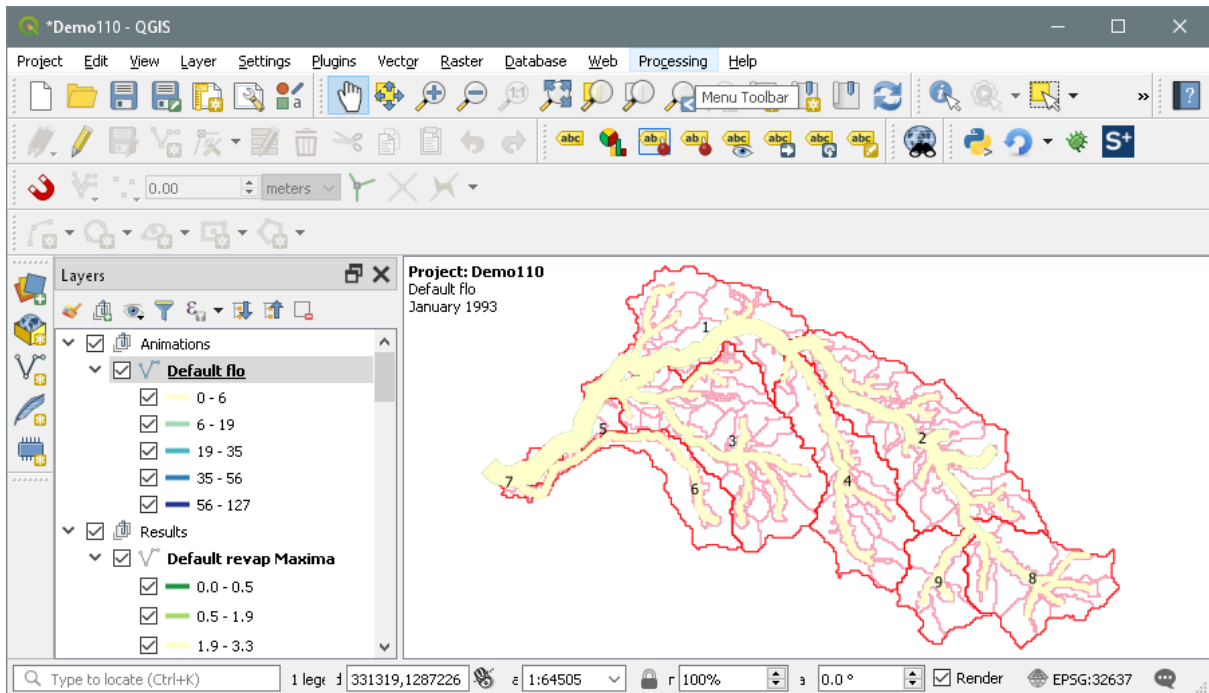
*Demo110 - QGIS

Project Edit View Layer Settings Plugins Vector Raster Database Web Processing Help

Menu Toolbar

0.00 meters

Layers

Animations
Default flo
0 - 6
6 - 19
19 - 35
35 - 56
56 - 127
Results
Default revap Maxima
0.0 - 0.5
0.5 - 1.9
1.9 - 3.3

Project: Demo110
Default flo
January 1993

1
2
3
4
5
6
7
8
9

Type to locate (Ctrl+K) 1 lege 331319,1287226 1:64505 100% 0.0 ° Render EPSG:32637